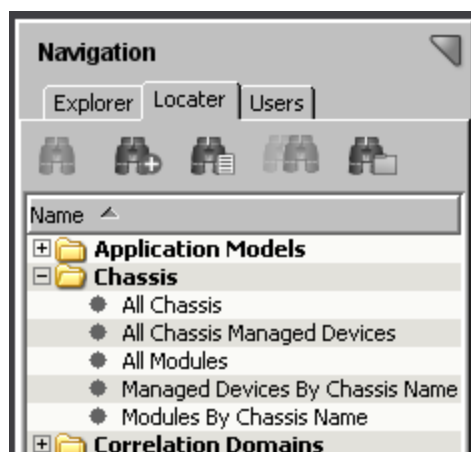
Navigation

Explorer | Locater | Users

Name

Application Models

Chassis

All Chassis

All Chassis Managed Devices

All Modules

Managed Devices By Chassis Name

Modules By Chassis Name

Correlation Domains